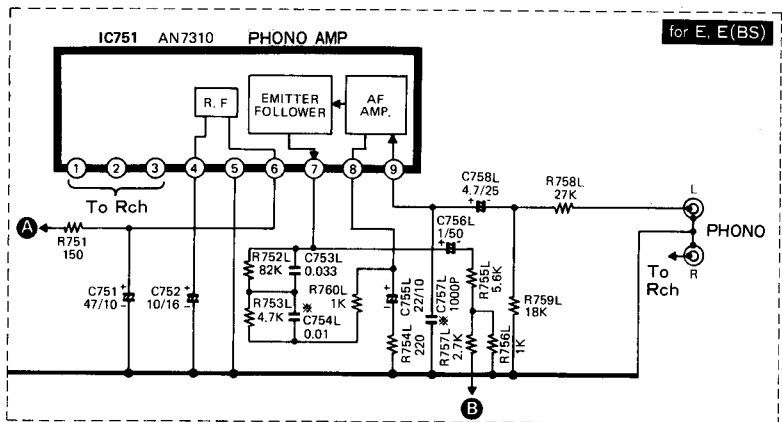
IC751 AN7310 PHONO AMP

for E, E(BS)

R. F

EMITTER FOLLOWER

AF AMP.

1 2 3 4 5 6 7 8 9

To Rch

A

R751 150

C751 47/10

C752 10/16

R752L 82K

C753L 0.033

R753L 4.7K

R760L 1K

C754L 0.01

C755L 22/10

R754L 220

C756L 1/50

C757L 1000P

R757L 2.7K

R755L 5.6K

R756L 1K

C758L 4.7/25

R758L 27K

R759L 18K

L

PHONO

R

To Rch

B